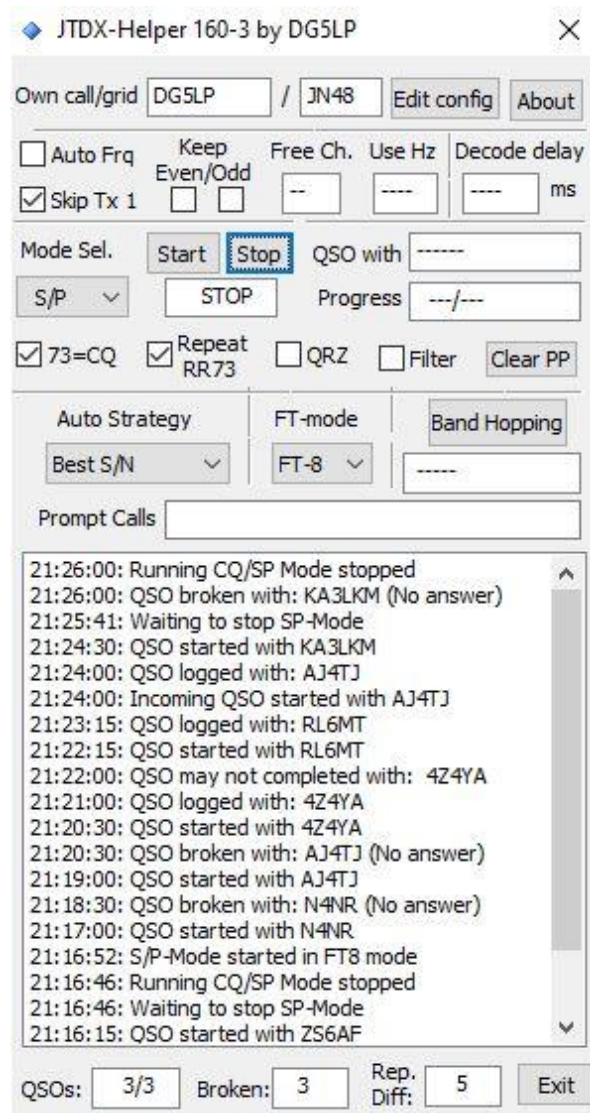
JTDX-Helper 160-3 by DG5LP ×

Own call/grid DG5LP / JN48 Edit config About

Auto Frq
Skip Tx 1
Keep Even/Odd
Free Ch. --
Use Hz ----
Decode delay ---- ms

Mode Sel. Start Stop QSO with ------
S/P STOP Progress ---/---

73=CQ Repeat RR73 QRZ Filter Clear PP

Auto Strategy FT-mode Band Hopping
Best S/N FT-8 -----

Prompt Calls

21:26:00: Running CQ/SP Mode stopped
21:26:00: QSO broken with: KA3LKM (No answer)
21:25:41: Waiting to stop SP-Mode
21:24:30: QSO started with KA3LKM
21:24:00: QSO logged with: AJ4TJ
21:24:00: Incoming QSO started with AJ4TJ
21:23:15: QSO logged with: RL6MT
21:22:15: QSO started with RL6MT
21:22:00: QSO may not completed with: 4Z4YA
21:21:00: QSO logged with: 4Z4YA
21:20:30: QSO started with 4Z4YA
21:20:30: QSO broken with: AJ4TJ (No answer)
21:19:00: QSO started with AJ4TJ
21:18:30: QSO broken with: N4NR (No answer)
21:17:00: QSO started with N4NR
21:16:52: S/P-Mode started in FT8 mode
21:16:46: Running CQ/SP Mode stopped
21:16:46: Waiting to stop SP-Mode
21:16:15: QSO started with ZS6AF

QSOs: 3/3 Broken: 3 Rep. Diff: 5 Exit